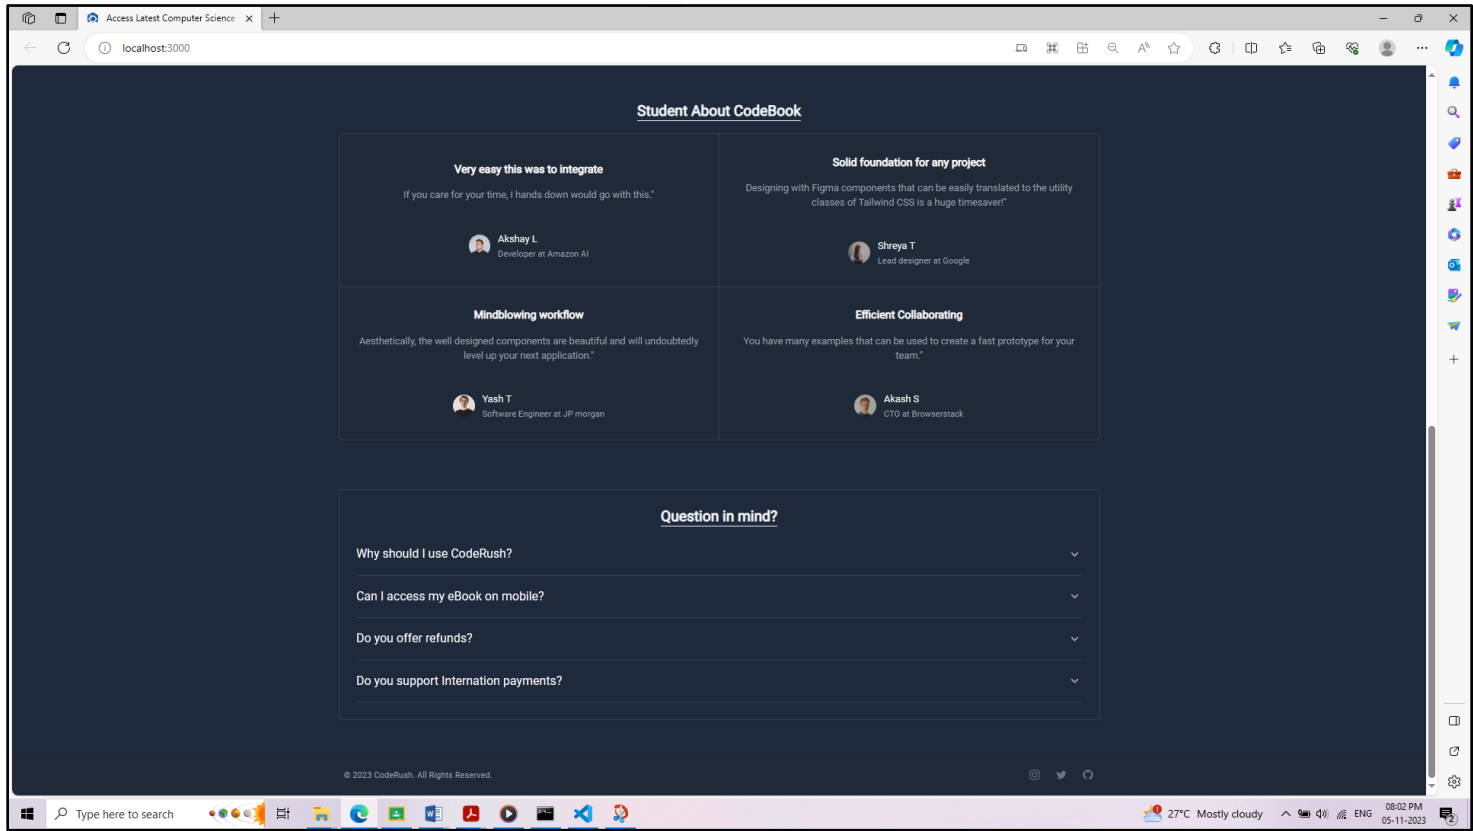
Access Latest Computer Science

localhost:3000

Student About CodeBook

Very easy this was to integrate

If you care for your time, I hands down would go with this."

Akshay L
Developer at Amazon AI

Solid foundation for any project

Designing with Figma components that can be easily translated to the utility classes of Tailwind CSS is a huge timesaver!"

Shreya T
Lead designer at Google

Mindblowing workflow

Aesthetically, the well designed components are beautiful and will undoubtedly level up your next application."

Yash T
Software Engineer at JP morgan

Efficient Collaborating

You have many examples that can be used to create a fast prototype for your team."

Akash S
CTO at Browserstack

Question in mind?

Why should I use CodeRush?

Can I access my eBook on mobile?

Do you offer refunds?

Do you support Internation payments?

© 2023 CodeRush. All Rights Reserved.

Type here to search

27°C Mostly cloudy

ENG

08:02 PM
05-11-2023